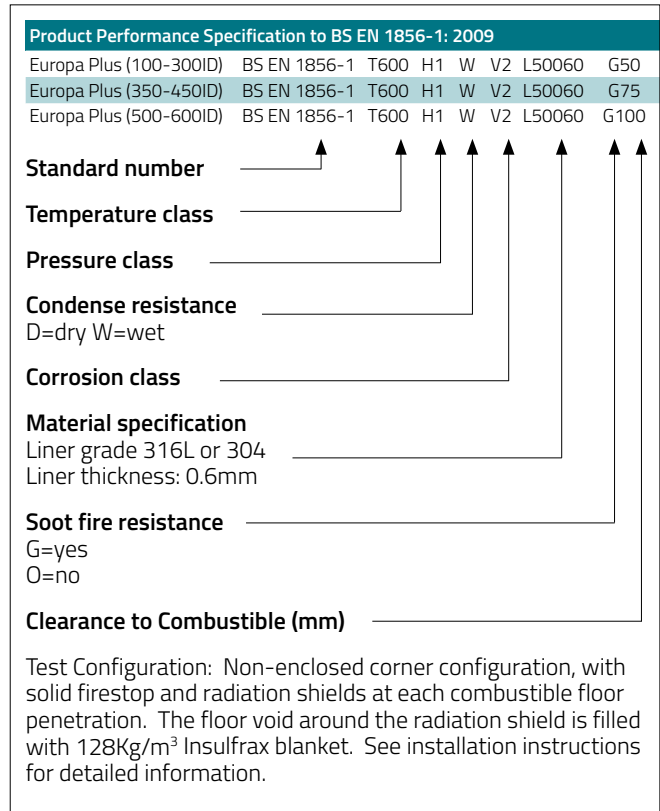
**Product Performance Specification to BS EN 1856-1: 2009**

| | | | | | | | |
|---|---|---|---|---|---|---|---|
| Europa Plus (100-300ID) | BS EN 1856-1 | T600 | H1 | W | V2 | L50060 | G50 |
| Europa Plus (350-450ID) | BS EN 1856-1 | T600 | H1 | W | V2 | L50060 | G75 |
| Europa Plus (500-600ID) | BS EN 1856-1 | T600 | H1 | W | V2 | L50060 | G100 |

**Standard number**

**Temperature class**

**Pressure class**

**Condense resistance**
D=dry W=wet

**Corrosion class**

**Material specification**
Liner grade 316L or 304
Liner thickness: 0.6mm

**Soot fire resistance**
G=yes
O=no

**Clearance to Combustible (mm)**

Test Configuration: Non-enclosed corner configuration, with solid firestop and radiation shields at each combustible floor penetration. The floor void around the radiation shield is filled with 128Kg/m$^3$ Insulfrax blanket. See installation instructions for detailed information.